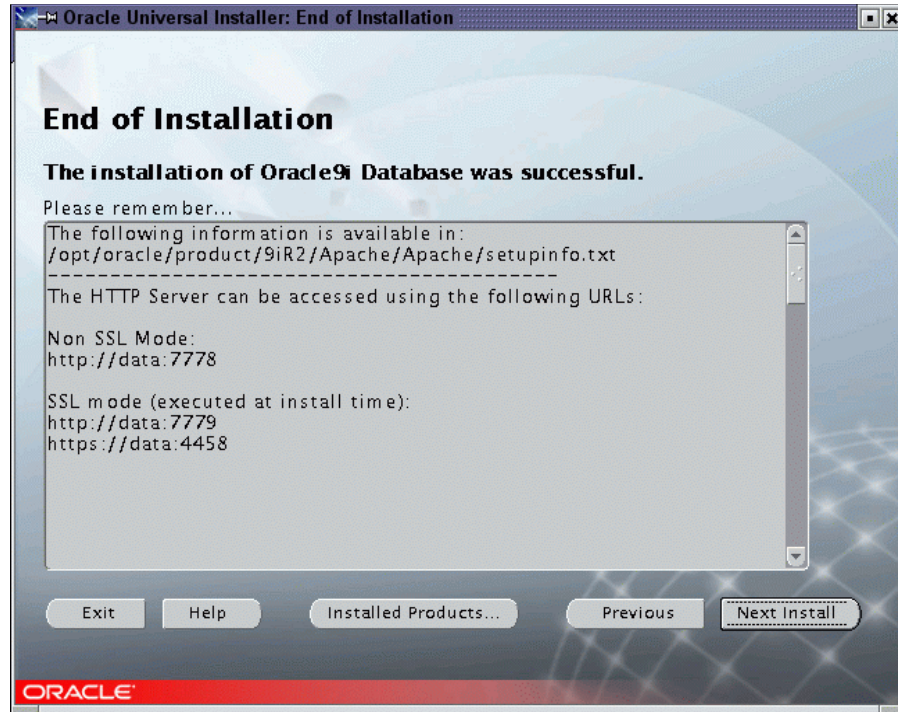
Oracle Universal Installer: End of Installation

End of Installation

The installation of Oracle9i Database was successful.

Please remember...

The following information is available in:
/opt/oracle/product/9iR2/Apache/Apache/setupinfo.txt
-------------------------------------------
The HTTP Server can be accessed using the following URLs:

Non SSL Mode:
http://data:7778

SSL mode (executed at install time):
http://data:7779
https://data:4458

Exit Help Installed Products... Previous Next Install

ORACLE